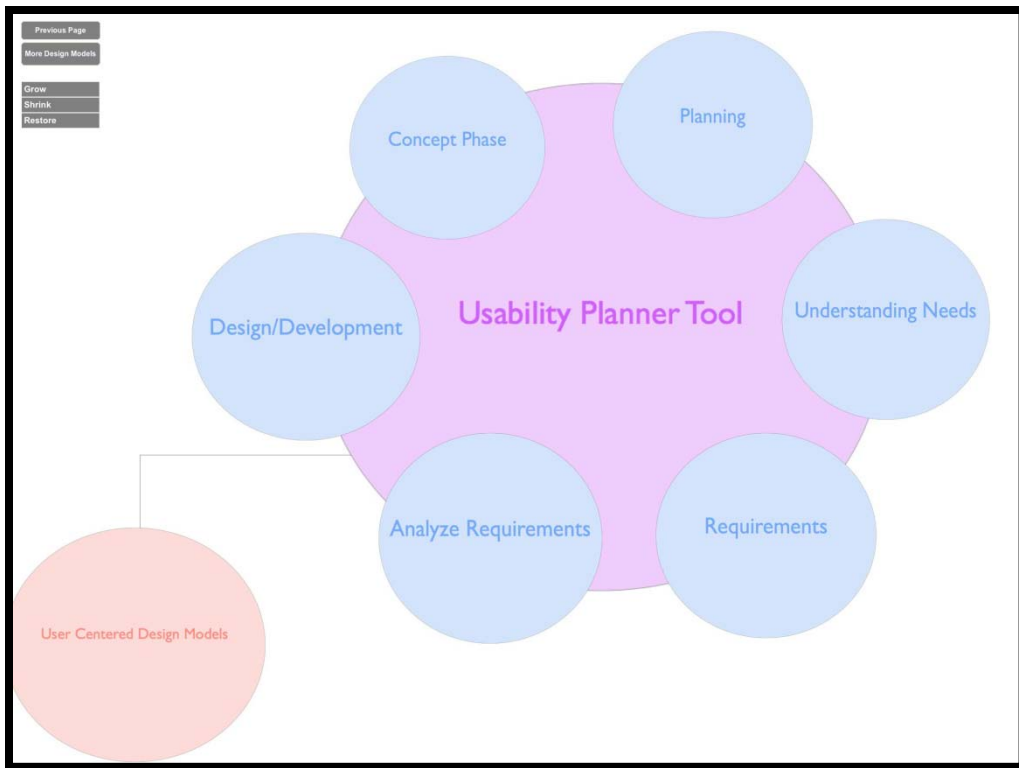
Previous Page
More Design Models

Grow
Shrink
Restore

Concept Phase

Planning

Usability Planner Tool

Design/Development

Understanding Needs

Analyze Requirements

Requirements

User Centered Design Models